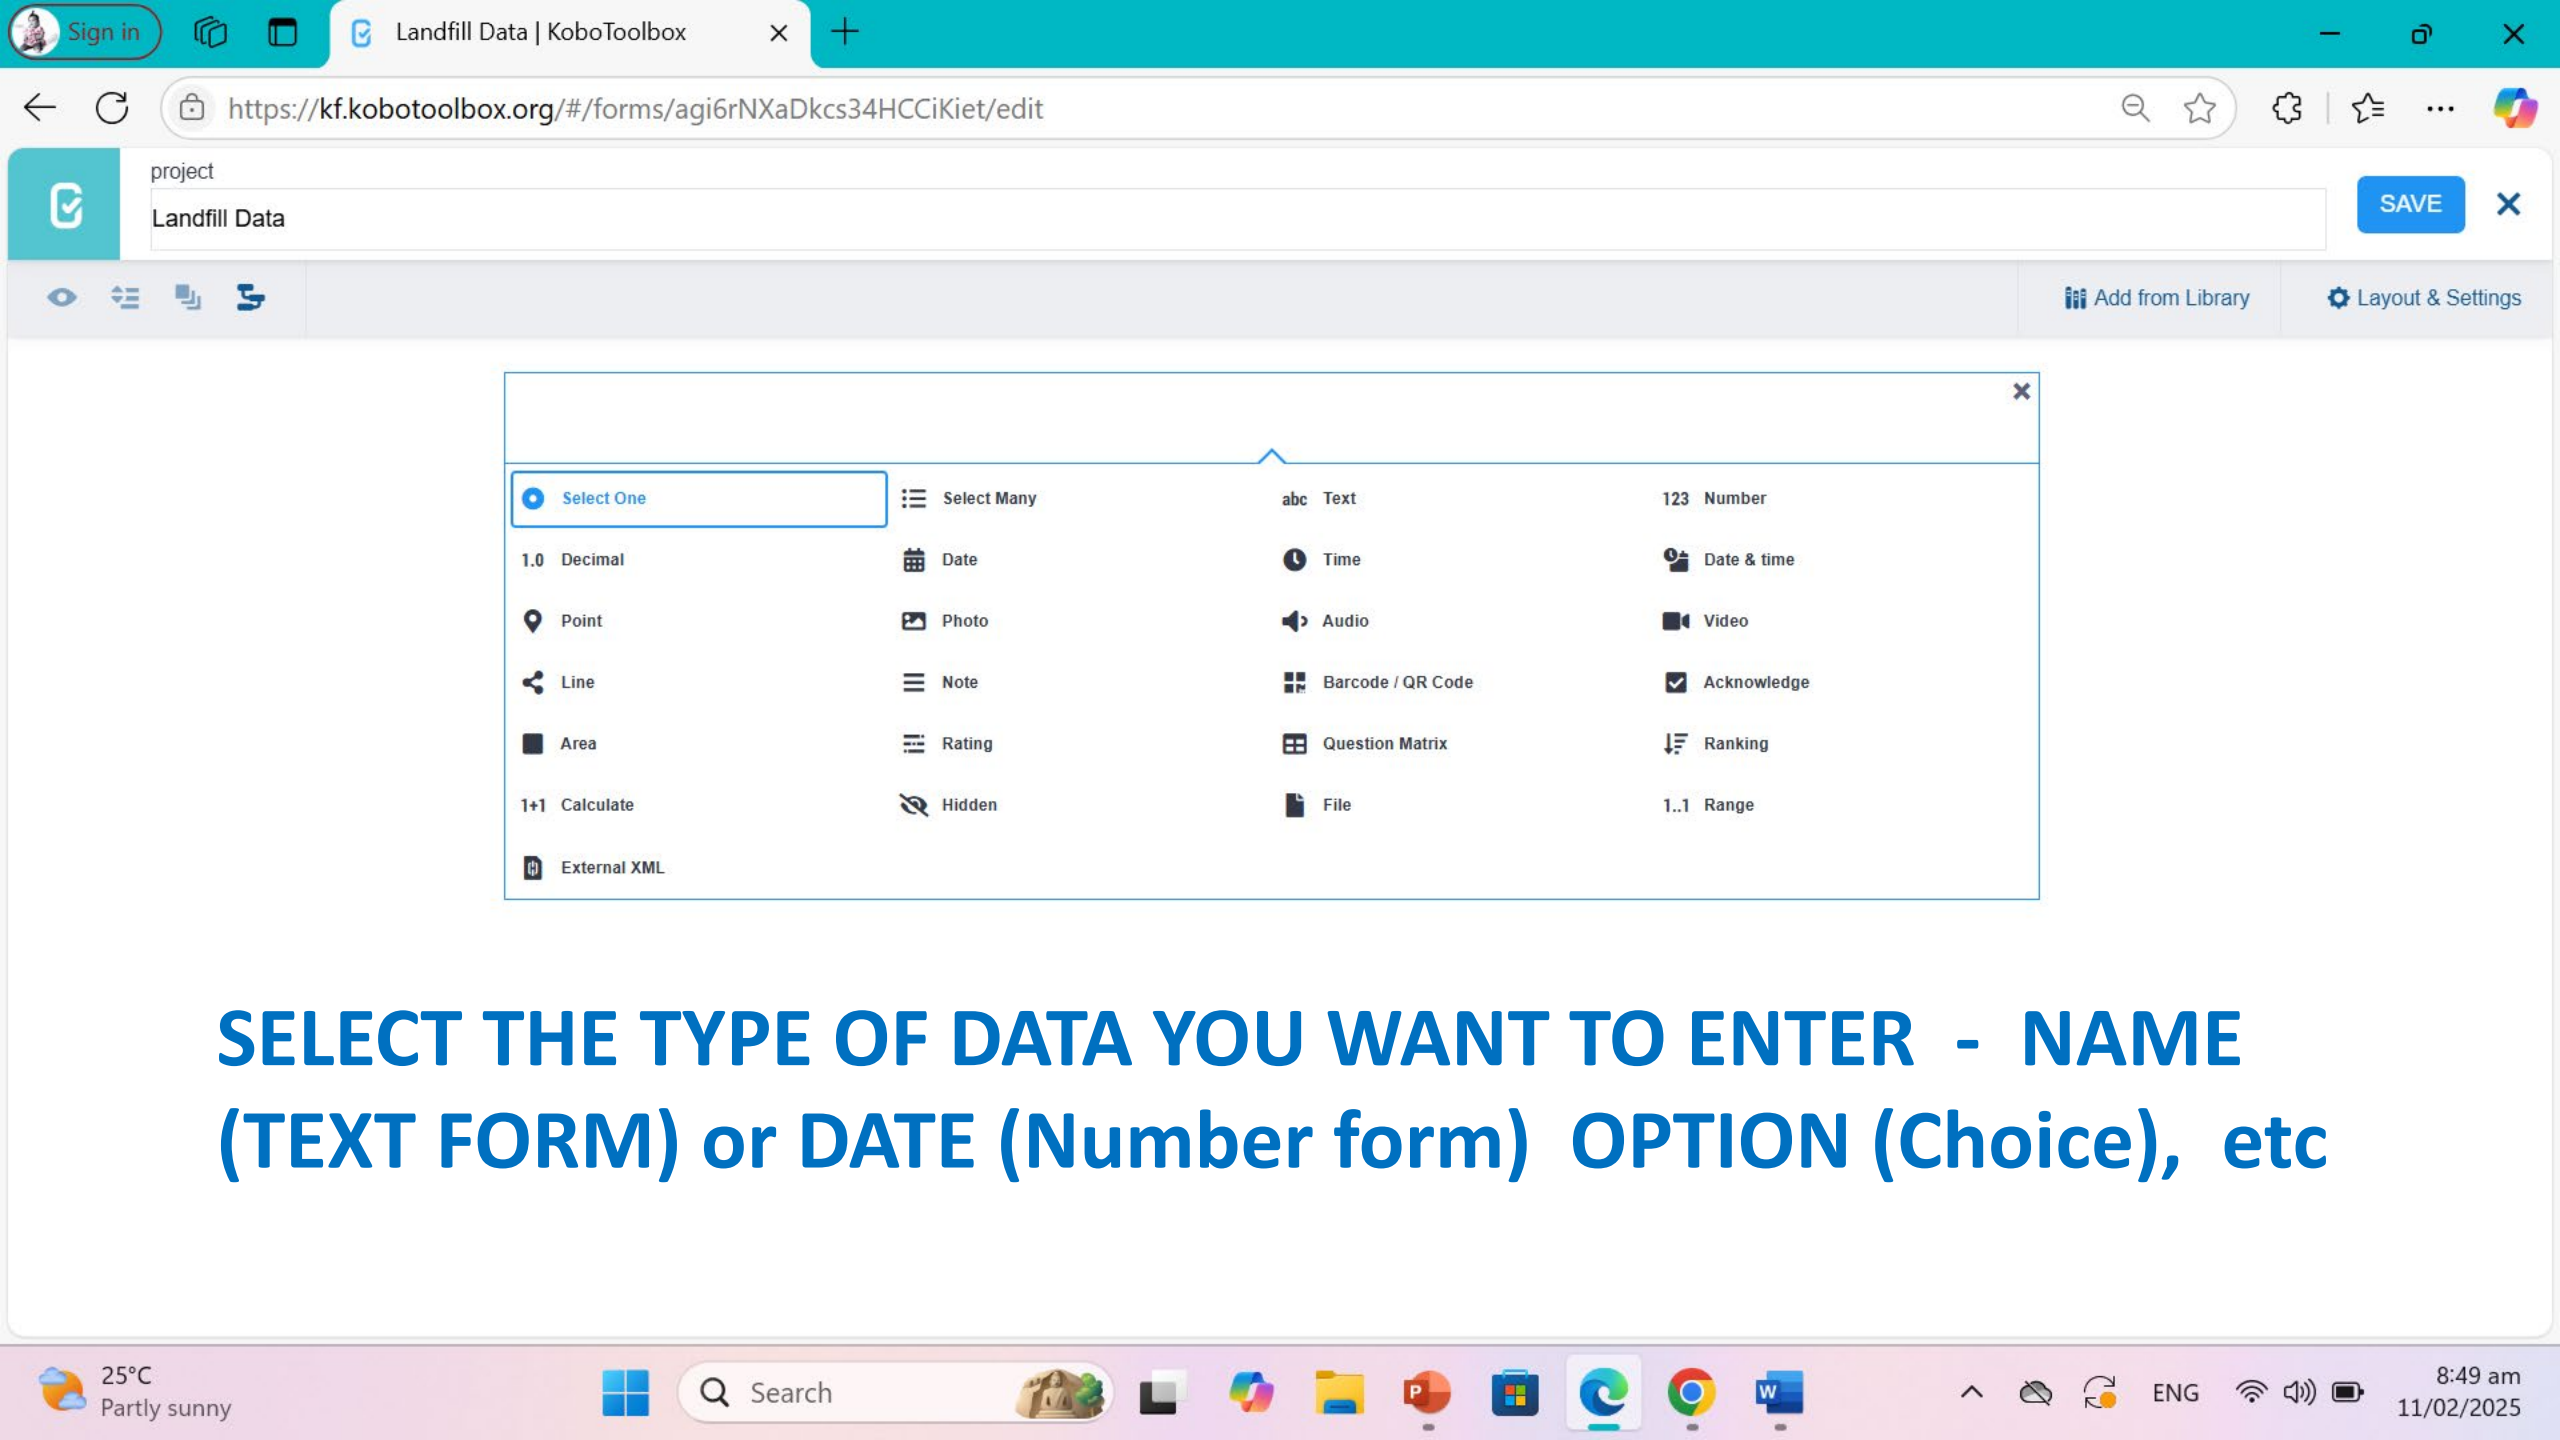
Sign in

Landfill Data | KoboToolbox

https://kf.kobotoolbox.org/#/forms/agi6rNXaDkcs34HCCiKiet/edit

project

Landfill Data

SAVE

Add from Library

Layout & Settings

| Select One | Select Many | abc Text | 123 Number |
|---|---|---|---|
| 1.0 Decimal | Date | Time | Date & time |
| Point | Photo | Audio | Video |
| Line | Note | Barcode / QR Code | Acknowledge |
| Area | Rating | Question Matrix | Ranking |
| 1+1 Calculate | Hidden | File | 1..1 Range |
| External XML | | | |

SELECT THE TYPE OF DATA YOU WANT TO ENTER - NAME (TEXT FORM) or DATE (Number form) OPTION (Choice), etc

25°C
Partly sunny

Search

ENG

8:49 am
11/02/2025